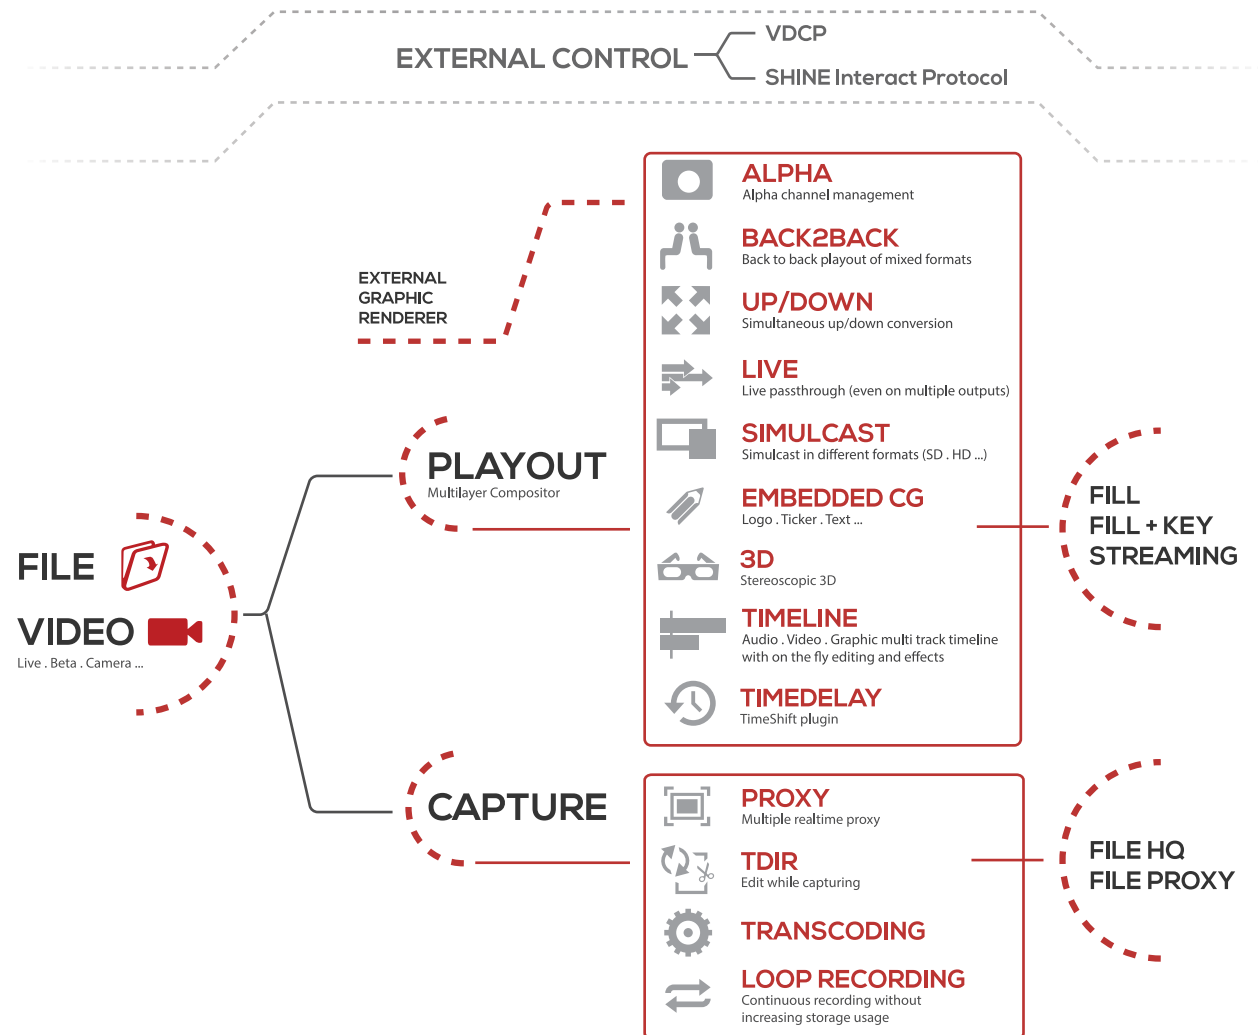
EXTERNAL CONTROL

VDCP

SHINE Interact Protocol

EXTERNAL GRAPHIC RENDERER

ALPHA
Alpha channel management

BACK2BACK
Back to back playout of mixed formats

UP/DOWN
Simultaneous up/down conversion

LIVE
Live passthrough (even on multiple outputs)

SIMULCAST
Simulcast in different formats (SD . HD ...)

EMBEDDED CG
Logo . Ticker . Text ...

3D
Stereoscopic 3D

TIMELINE
Audio . Video . Graphic multi track timeline with on the fly editing and effects

TIMEDELAY
TimeShift plugin

PLAYOUT
Multilayer Compositor

FILE

VIDEO
Live . Beta . Camera ...

FILL
FILL + KEY
STREAMING

CAPTURE

PROXY
Multiple realtime proxy

TDIR
Edit while capturing

TRANSCODING

LOOP RECORDING
Continuous recording without increasing storage usage

FILE HQ
FILE PROXY